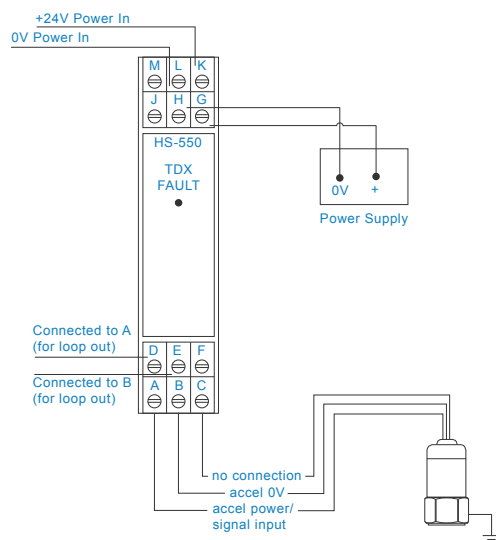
+24V Power In
0V Power In

M L K
J H G

HS-550

TDX
FAULT

0V +
Power Supply

Connected to A
(for loop out)
D E F

Connected to B
(for loop out)
A B C

no connection
accel 0V
accel power/
signal input